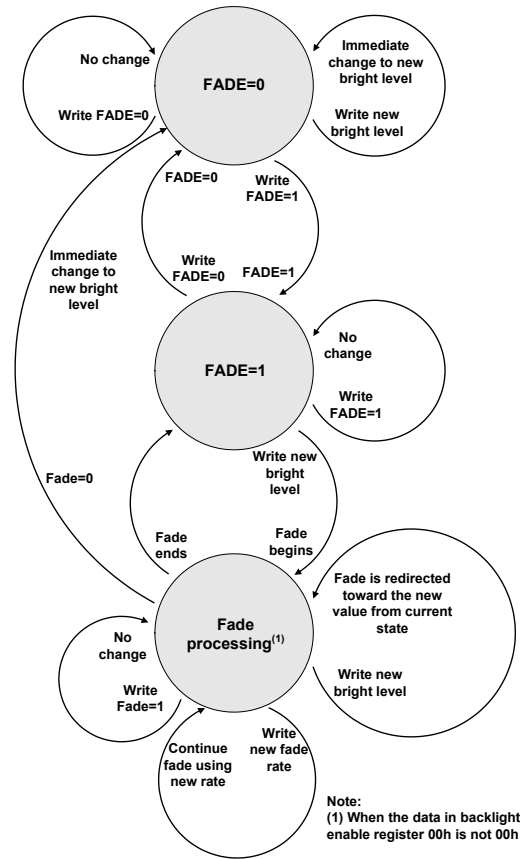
No change

Write FADE=0

FADE=0

Immediate change to new bright level

Write new bright level

FADE=0

Write FADE=1

Write FADE=0

FADE=1

Immediate change to new bright level

FADE=1

No change

Write FADE=1

Fade=0

Write new bright level

Fade ends

Fade begins

Fade processing$^{(1)}$

Fade is redirected toward the new value from current state

Write new bright level

No change

Write Fade=1

Write new fade rate

Continue fade using new rate

Note:
(1) When the data in backlight enable register 00h is not 00h